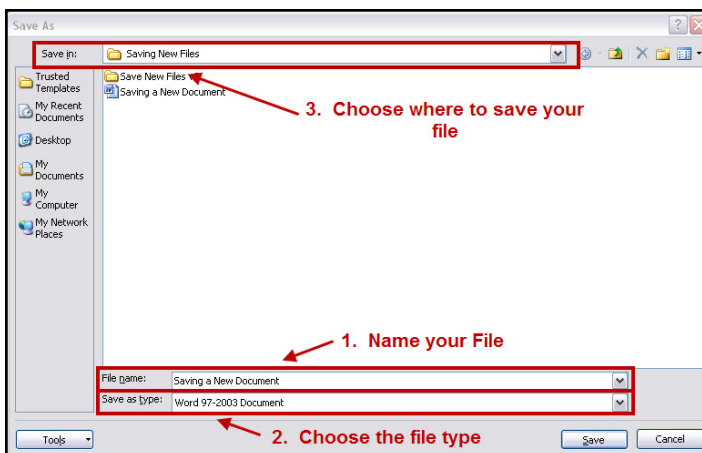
Save As

Save in: Saving New Files

Trusted Templates
My Recent Documents
Desktop
My Documents
My Computer
My Network Places

Save New Files
Saving a New Document

3. Choose where to save your file

1. Name your File

File name: Saving a New Document
Save as type: Word 97-2003 Document

Tools
2. Choose the file type
Save
Cancel